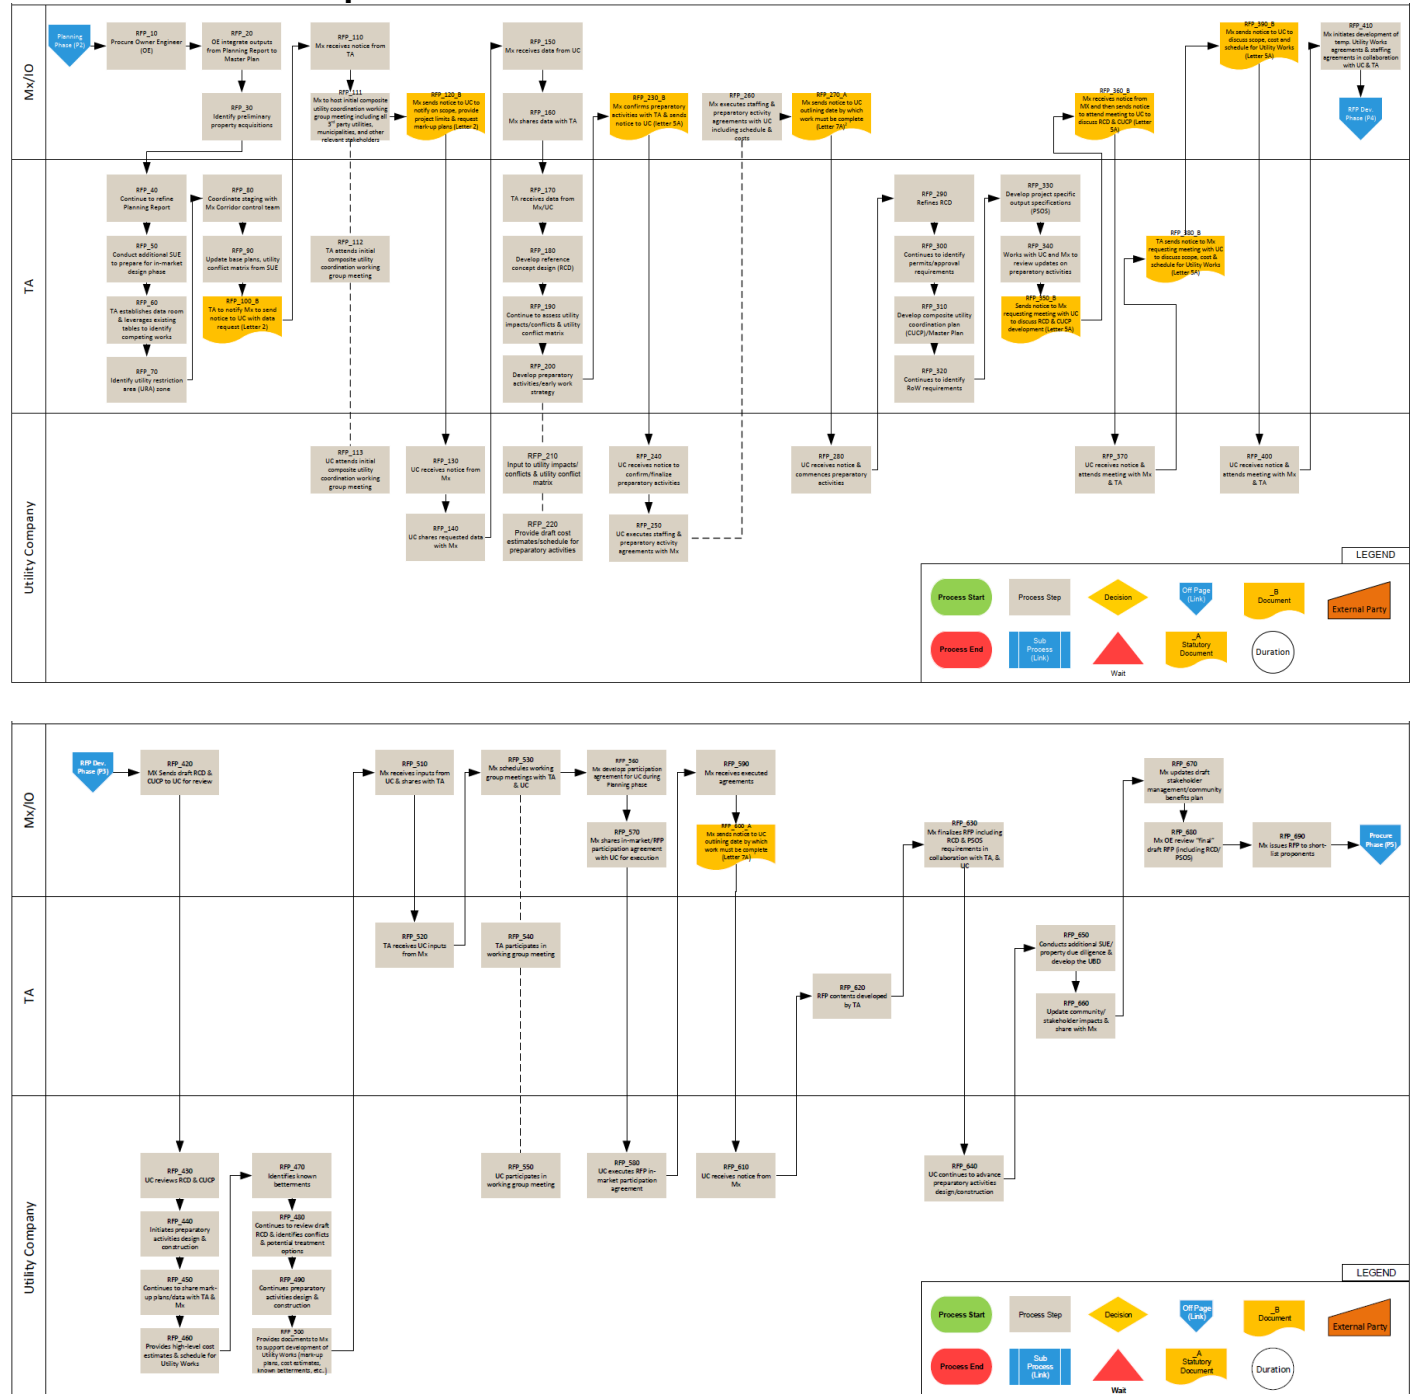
Mx/IO

Planning Phase (P2)

RFP_10
Procure Owner Engineer (OE)

RFP_20
OE integrate outputs from Planning Report to Master Plan

RFP_30
Identify preliminary property acquisitions

RFP_110
Mx receives notice from TA

RFP_111
Mx to host initial composite utility coordination working group meeting including all 3rd party utilities, municipalities, and other relevant stakeholders

RFP_120_B
Mx sends notice to UC to notify on scope, provide project limits & request mark-up plans (Letter 2)

RFP_150
Mx receives data from UC

RFP_160
Mx shares data with TA

RFP_230_B
Mx confirms preparatory activities with TA & sends notice to UC (letter 5A)

RFP_260
Mx executes staffing & preparatory activity agreements with UC including schedule & costs

RFP_270_A
Mx sends notice to UC outlining date by which work must be complete (Letter 7A)

RFP_360_B
Mx receives notice from MX and then sends notice to attend meeting to UC to discuss RCD & CUCP (Letter 5A)

RFP_390_B
Mx sends notice to UC to discuss scope, cost and schedule for Utility Works (Letter 5A)

RFP_410
Mx initiates development of temp. Utility Works agreements & staffing agreements in collaboration with UC & TA

RFP Dev. Phase (P4)

TA

RFP_40
Continue to refine Planning Report

RFP_50
Conduct additional SUE to prepare for in-market design phase

RFP_60
TA establishes data room & leverages existing tables to identify competing works

RFP_70
Identify utility restriction area (URA) zone

RFP_80
Coordinate staging with Mx Corridor control team

RFP_90
Update base plans, utility conflict matrix from SUE

RFP_100_B
TA to notify Mx to send notice to UC with data request (Letter 2)

RFP_112
TA attends initial composite utility coordination working group meeting

RFP_170
TA receives data from Mx/UC

RFP_180
Develop reference concept design (RCD)

RFP_190
Continue to assess utility impacts/conflicts & utility conflict matrix

RFP_200
Develop preparatory activities/early work strategy

RFP_290
Refines RCD

RFP_300
Continues to identify permits/approval requirements

RFP_310
Develop composite utility coordination plan (CUCP)/Master Plan

RFP_320
Continues to identify RoW requirements

RFP_330
Develop project specific output specifications (PSOS)

RFP_340
Works with UC and Mx to review updates on preparatory activities

RFP_350_B
Sends notice to Mx requesting meeting with UC to discuss RCD & CUCP development (Letter 5A)

RFP_380_B
TA sends notice to Mx requesting meeting with UC to discuss scope, cost & schedule for Utility Works (Letter 5A)

Utility Company

RFP_113
UC attends initial composite utility coordination working group meeting

RFP_130
UC receives notice from Mx

RFP_140
UC shares requested data with Mx

RFP_210
Input to utility impacts/conflicts & utility conflict matrix

RFP_220
Provide draft cost estimates/schedule for preparatory activities

RFP_240
UC receives notice to confirm/finalize preparatory activities

RFP_250
UC executes staffing & preparatory activity agreements with Mx

RFP_280
UC receives notice & commences preparatory activities

RFP_370
UC receives notice & attends meeting with Mx & TA

RFP_400
UC receives notice & attends meeting with Mx & TA

LEGEND
Process Start
Process Step
Decision
Off Page (Link)
_B Document
External Party
Process End
Sub Process (Link)
Wait
_A Statutory Document
Duration

Mx/IO

RFP Dev. Phase (P3)

RFP_420
MX Sends draft RCD & CUCP to UC for review

RFP_510
Mx receives inputs from UC & shares with TA

RFP_530
Mx schedules working group meetings with TA & UC

RFP_560
Mx develops participation agreement for UC during Planning phase

RFP_570
Mx shares in-market/RFP participation agreement with UC for execution

RFP_590
Mx receives executed agreements

RFP_600_A
Mx sends notice to UC outlining date by which work must be complete (Letter 7A)

RFP_630
Mx finalizes RFP including RCD & PSOS requirements in collaboration with TA, & UC

RFP_670
Mx updates draft stakeholder management/community benefits plan

RFP_680
Mx OE review "final" draft RFP (including RCD/PSOS)

RFP_690
Mx issues RFP to short-list proponents

Procure Phase (P5)

TA

RFP_520
TA receives UC inputs from Mx

RFP_540
TA participates in working group meeting

RFP_620
RFP contents developed by TA

RFP_650
Conducts additional SUE/property due diligence & develop the UBD

RFP_660
Update community/stakeholder impacts & share with Mx

Utility Company

RFP_430
UC reviews RCD & CUCP

RFP_440
Initiates preparatory activities design & construction

RFP_450
Continues to share mark-up plans/data with TA & Mx

RFP_460
Provides high-level cost estimates & schedule for Utility Works

RFP_470
Identifies known betterments

RFP_480
Continues to review draft RCD & identifies conflicts & potential treatment options

RFP_490
Continues preparatory activities design & construction

RFP_500
Provides documents to Mx to support development of Utility Works (mark-up plans, cost estimates, known betterments, etc.)

RFP_550
UC participates in working group meeting

RFP_580
UC executes RFP in-market participation agreement

RFP_610
UC receives notice from Mx

RFP_640
UC continues to advance preparatory activities design/construction

LEGEND
Process Start
Process Step
Decision
Off Page (Link)
_B Document
External Party
Process End
Sub Process (Link)
Wait
_A Statutory Document
Duration